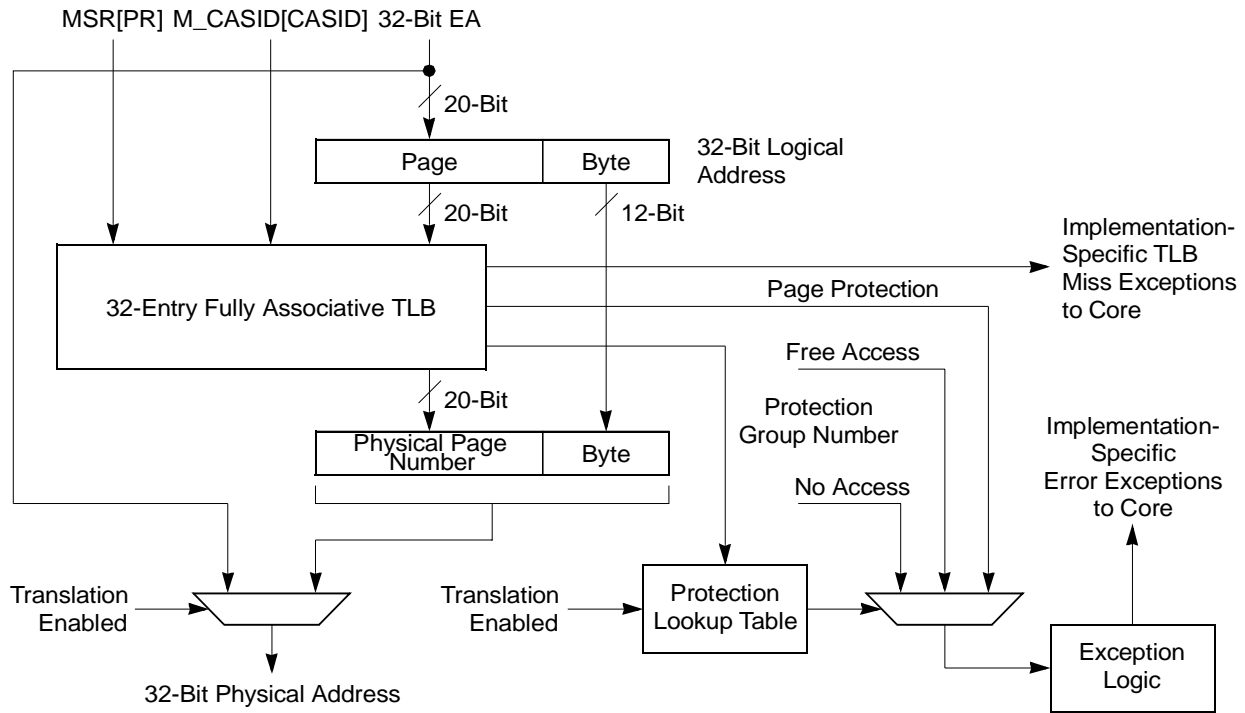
MSR[PR] M_CASID[CASID] 32-Bit EA

20-Bit

Page | Byte

32-Bit Logical Address

20-Bit

12-Bit

Implementation-Specific TLB Miss Exceptions to Core

32-Entry Fully Associative TLB

Page Protection

Free Access

20-Bit

Protection Group Number

Physical Page Number | Byte

Implementation-Specific Error Exceptions to Core

No Access

Translation Enabled

Translation Enabled

Protection Lookup Table

Exception Logic

32-Bit Physical Address